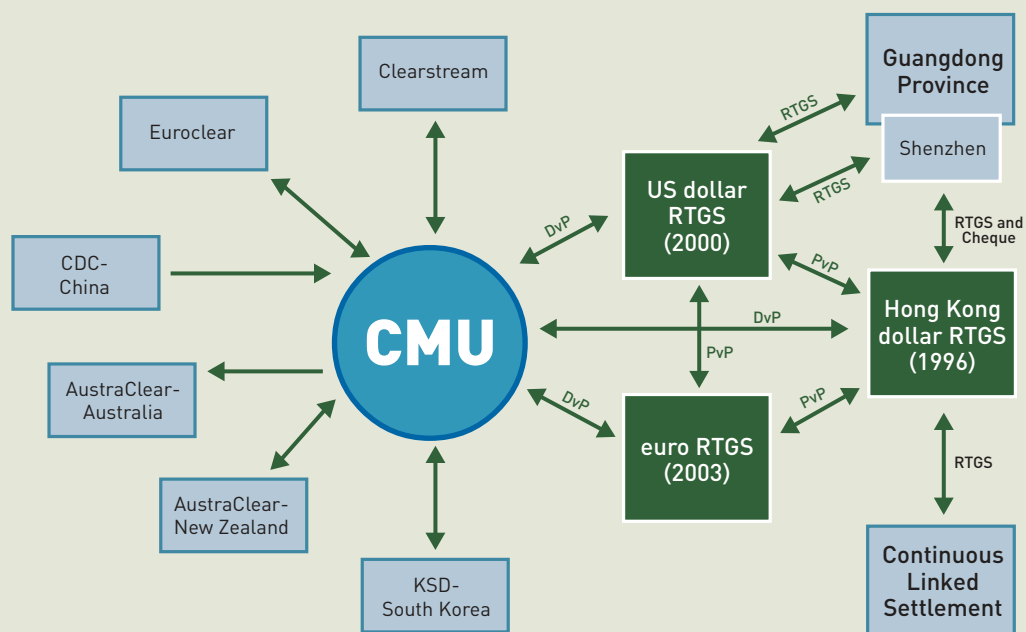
Clearstream

Euroclear

CDC-China

AustraClear-Australia

AustraClear-New Zealand

KSD-South Korea

CMU

Guangdong Province

Shenzhen

RTGS

RTGS

US dollar RTGS (2000)

DvP

RTGS and Cheque

PvP

Hong Kong dollar RTGS (1996)

DvP

PvP

DvP

PvP

euro RTGS (2003)

RTGS

Continuous Linked Settlement